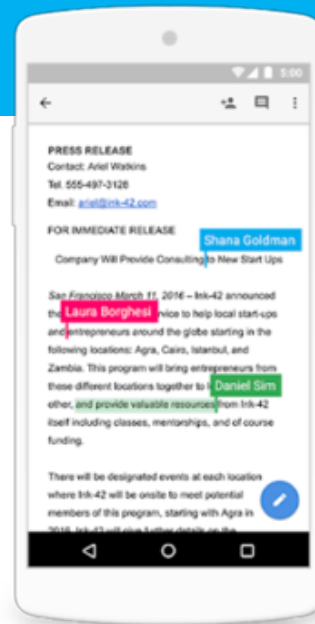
5:00

PRESS RELEASE
Contact: Ariel Watkins
Tel. 555-497-3126
Email: ariel@ink-42.com

FOR IMMEDIATE RELEASE

Shana Goldman

Company Will Provide Consulting to New Start Ups

San Francisco March 11, 2016 – Ink-42 announced the Laura Borghesi rvice to help local start-ups and entrepreneurs around the globe starting in the following locations: Agra, Cairo, Istanbul, and Zambia. This program will bring entrepreneurs from these different locations together to l Daniel Sim other, and provide valuable resources from Ink-42 itself including classes, mentorships, and of course funding.

There will be designated events at each location where Ink-42 will be onsite to meet potential members of this program, starting with Agra in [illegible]